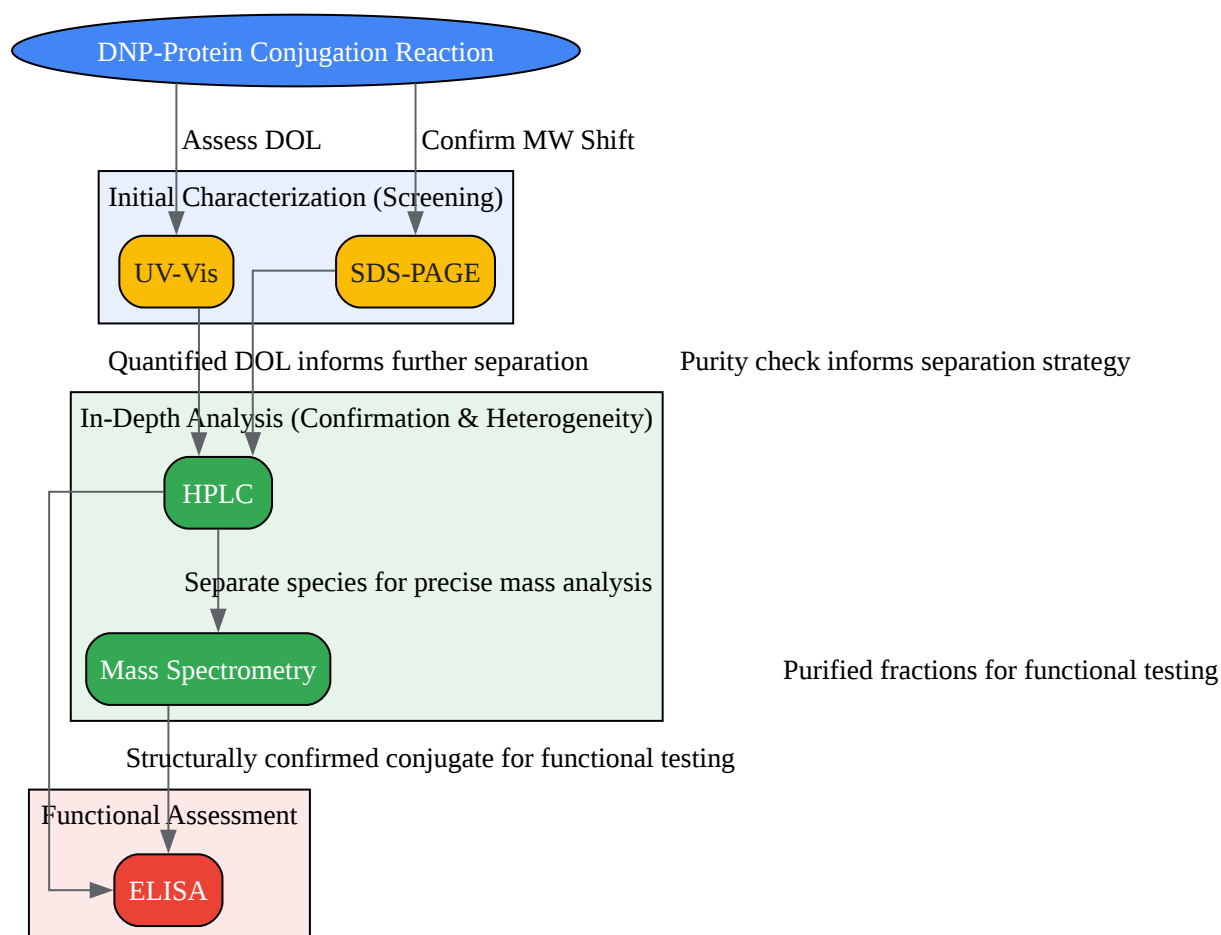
DNP-Protein Conjugation Reaction

Assess DOL

Confirm MW Shift

Initial Characterization (Screening)

UV-Vis

SDS-PAGE

Quantified DOL informs further separation

Purity check informs separation strategy

In-Depth Analysis (Confirmation & Heterogeneity)

HPLC

Separate species for precise mass analysis

Mass Spectrometry

Purified fractions for functional testing

Structurally confirmed conjugate for functional testing

Functional Assessment

ELISA